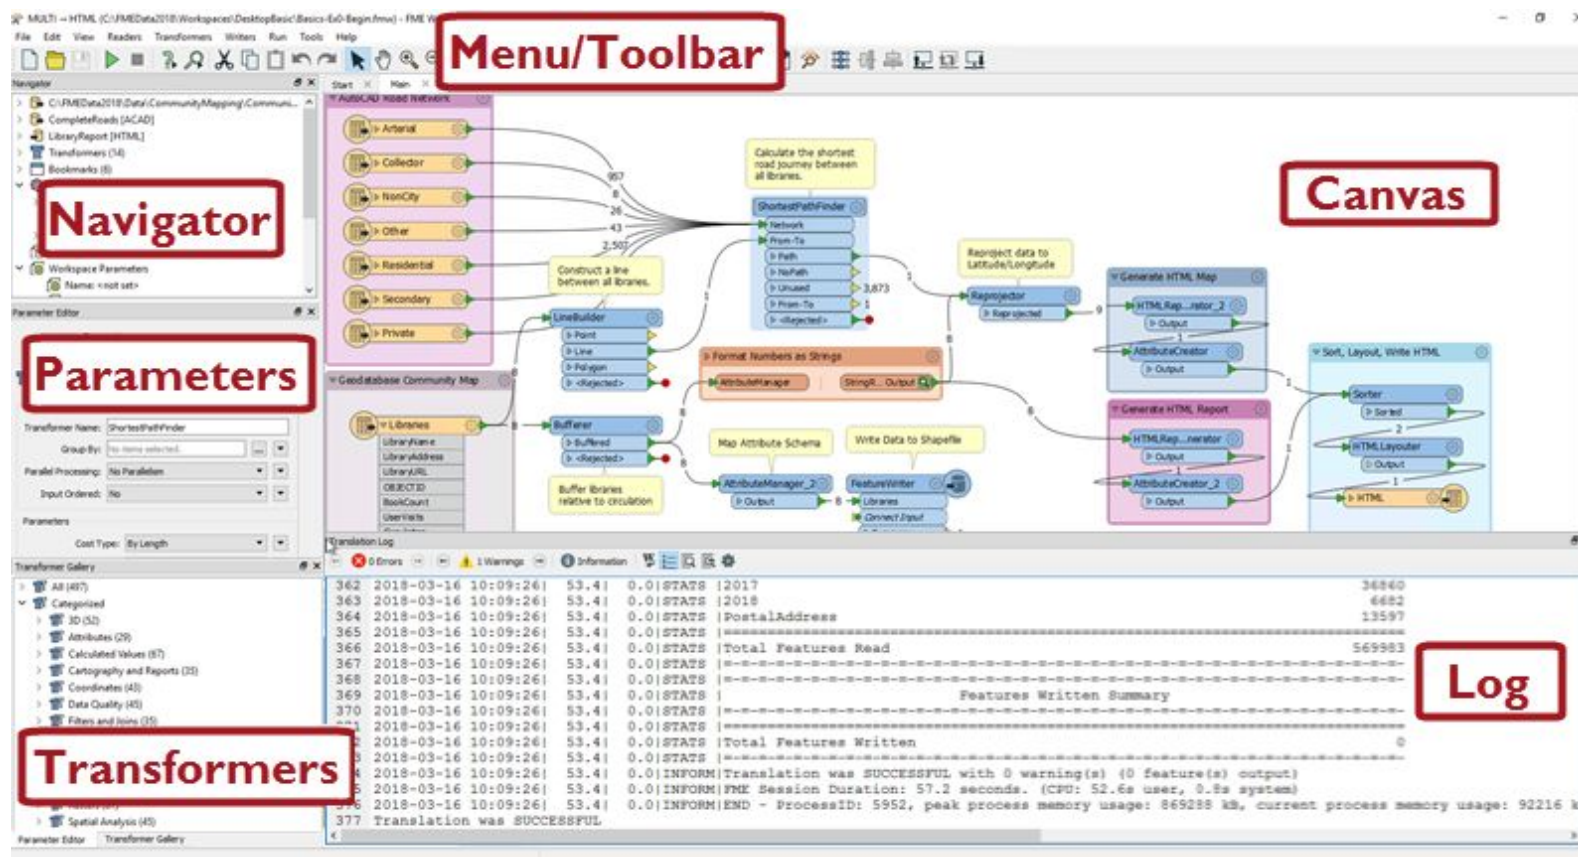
MULTI -> HTML (C:\FMEData2018\Workspaces\DesktopBasic\Basics-Ex0-Begin.fmw) - FME W

File Edit View Readers Transformers Writers Run Tools Help

Menu/Toolbar

Navigator

C:\FMEData2018\Data\CommunityMapping\Communi...
CompleteRoads [ACAD]
LibraryReport [HTML]
Transformers (14)
Bookmarks (8)

Navigator

Workspace Parameters
Name: <not set>

Parameter Editor

Parameters

Transformer Name: ShortestPathFinder
Group By: No items selected
Parallel Processing: No Parallelism
Input Ordered: No
Parameters
Cost Type: By Length

Transformer Gallery
All (497)
Categorized
3D (52)
Attributes (29)
Calculated Values (67)
Cartography and Reports (35)
Coordinates (43)
Data Quality (45)
Filters and Joins (35)

Transformers

Spatial Analysis (45)
Parameter Editor Transformer Gallery

Start Main

AutoCAD Road Network
Arterial
Collector
NonCity
Other
Residential
Secondary
Private

Geodatabase Community Map
Libraries
LibraryName
LibraryAddress
LibraryURL
OBJECTID
BookCount
UserVisits

957
8
26
43
2,503

Construct a line between all libraries.

LineBuilder
Point
Line
Polygon
<Rejected>

Bufferer
Buffered
<Rejected>

Buffer libraries relative to circulation

Calculate the shortest road journey between all libraries.

ShortestPathFinder
Network
From-To
Path
NoPath
Unused
From-To
<Rejected>

3,873
1

Format Numbers as Strings
AttributeManager
StringR... Output

Map Attribute Schema
AttributeManager_2
Output

Write Data to Shapefile
FeatureWriter
Libraries
Connect Input

Reproject data to Latitude/Longitude
Reprojector
Reprojected

Generate HTML Map
HTMLRep...rator_2
Output
AttributeCreator
Output

Generate HTML Report
HTMLRep...nerator
Output
AttributeCreator_2
Output

Sort, Layout, Write HTML
Sorter
Sorted
HTMLLayouter
Output
HTML

Canvas

Translation Log
0 Errors 1 Warnings Information

362 2018-03-16 10:09:26| 53.4| 0.0|STATS |2017 36860
363 2018-03-16 10:09:26| 53.4| 0.0|STATS |2018 6682
364 2018-03-16 10:09:26| 53.4| 0.0|STATS |PostalAddress 13597
365 2018-03-16 10:09:26| 53.4| 0.0|STATS |==========================================
366 2018-03-16 10:09:26| 53.4| 0.0|STATS |Total Features Read 569983
367 2018-03-16 10:09:26| 53.4| 0.0|STATS |=-=-=-=-=-=-=-=-=-=-=-=-=-=-=-=-=-=-=-=-=-
368 2018-03-16 10:09:26| 53.4| 0.0|STATS |=-=-=-=-=-=-=-=-=-=-=-=-=-=-=-=-=-=-=-=-=-
369 2018-03-16 10:09:26| 53.4| 0.0|STATS | Features Written Summary
370 2018-03-16 10:09:26| 53.4| 0.0|STATS |=-=-=-=-=-=-=-=-=-=-=-=-=-=-=-=-=-=-=-=-=-
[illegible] 2018-03-16 10:09:26| 53.4| 0.0|STATS |==========================================
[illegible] 2018-03-16 10:09:26| 53.4| 0.0|STATS |Total Features Written 0
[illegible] 2018-03-16 10:09:26| 53.4| 0.0|STATS |=-=-=-=-=-=-=-=-=-=-=-=-=-=-=-=-=-=-=-=-=-
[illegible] 2018-03-16 10:09:26| 53.4| 0.0|INFORM|Translation was SUCCESSFUL with 0 warning(s) (0 feature(s) output)
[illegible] 2018-03-16 10:09:26| 53.4| 0.0|INFORM|FME Session Duration: 57.2 seconds. (CPU: 52.6s user, 0.8s system)
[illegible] 2018-03-16 10:09:26| 53.4| 0.0|INFORM|END - ProcessID: 5952, peak process memory usage: 869288 kB, current process memory usage: 92216 k
377 Translation was SUCCESSFUL

Log